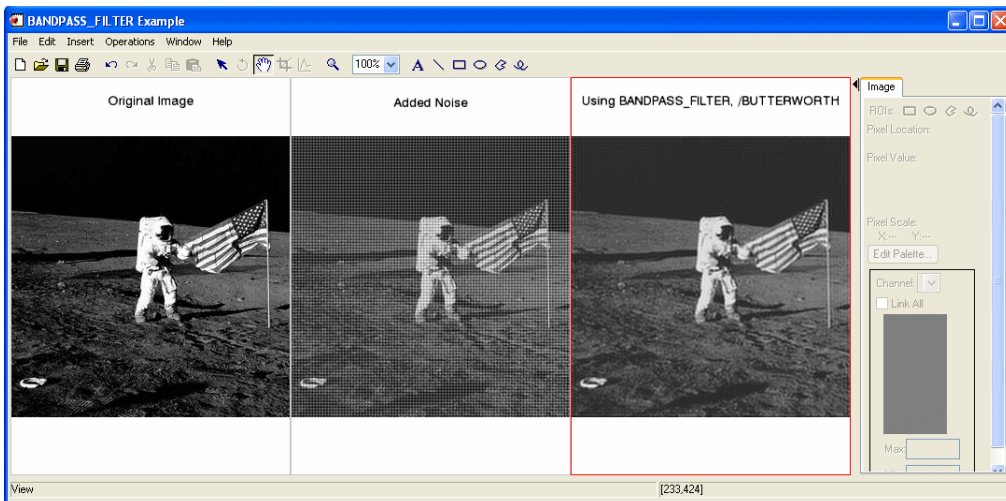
BANDPASS_FILTER Example

File Edit Insert Operations Window Help

100%

A

Original Image

Added Noise

Using BANDPASS_FILTER, /BUTTERWORTH

Image

ROIs:

Pixel Location:

Pixel Value:

Pixel Scale:

X:--- Y:---

Edit Palette...

Channel:

Link All

Max:

View

[233,424]